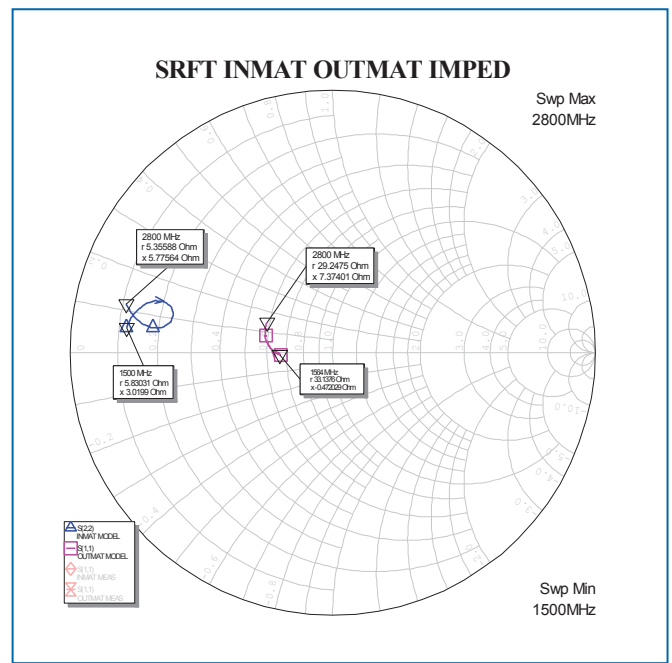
SRFT INMAT OUTMAT IMPED

Swp Max
2800MHz

2800 MHz
r 5.35588 Ohm
x 5.77564 Ohm

2800 MHz
r 29.2475 Ohm
x 7.37401 Ohm

1500 MHz
r 5.83031 Ohm
x 3.0199 Ohm

1564 MHz
r 33.1376 Ohm
x -0.472029 Ohm

S(2,2)
INMAT MODEL
S(1,1)
OUTMAT MODEL
S(1,1)
INMAT MEAS
S(1,1)
OUTMAT MEAS

Swp Min
1500MHz